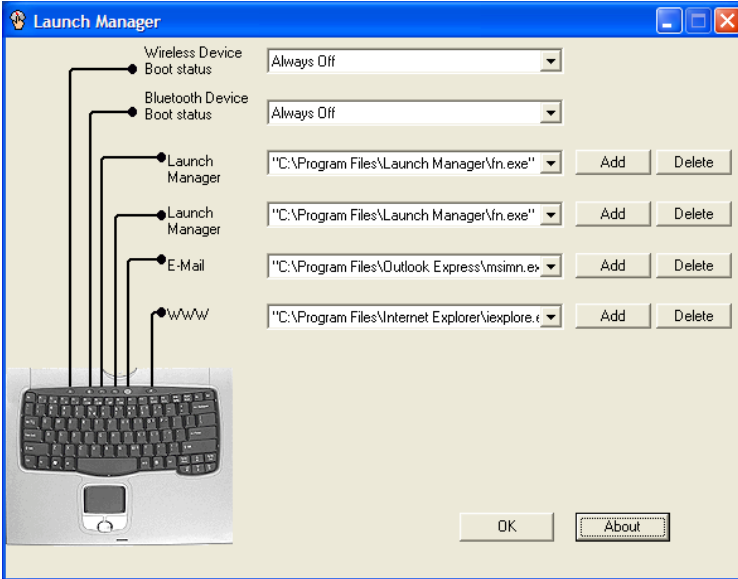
Launch Manager

Wireless Device Boot status
Always Off

Bluetooth Device Boot status
Always Off

Launch Manager
"C:\Program Files\Launch Manager\fn.exe"
Add
Delete

Launch Manager
"C:\Program Files\Launch Manager\fn.exe"
Add
Delete

E-Mail
"C:\Program Files\Outlook Express\msimn.ex
Add
Delete

WWW
"C:\Program Files\Internet Explorer\iexplore.e
Add
Delete

OK
About